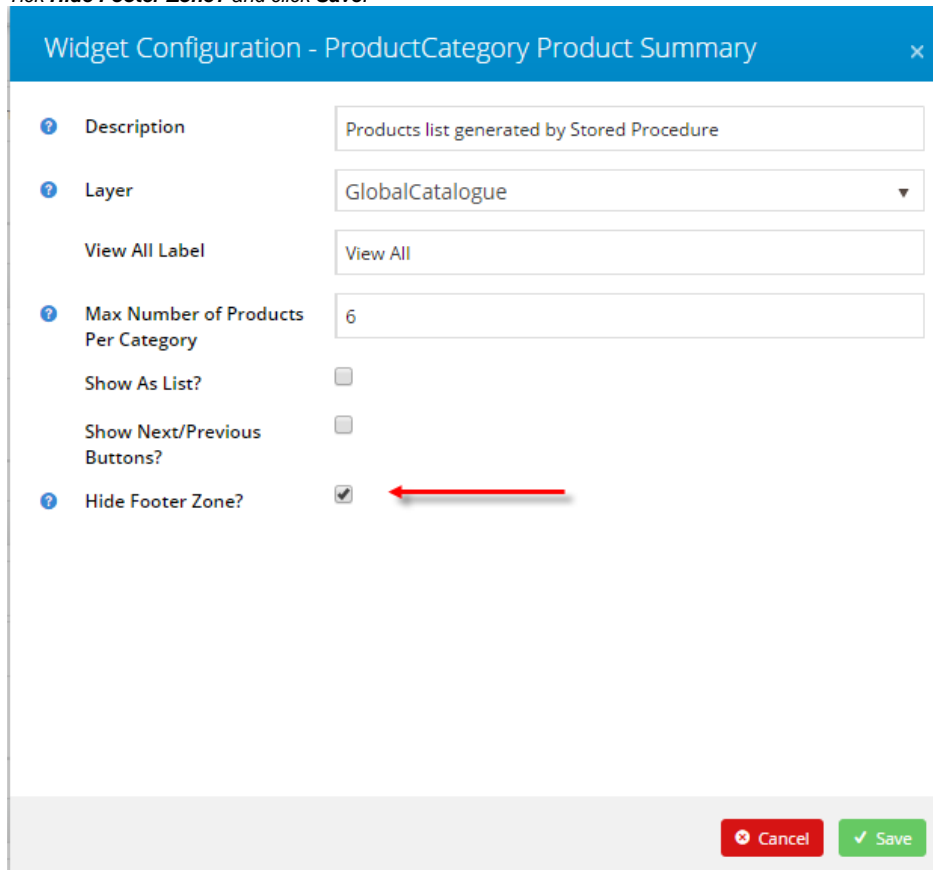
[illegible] Hide Footer Zone? and click Save.

Widget Configuration - ProductCategory Product Summary

×

Description
Products list generated by Stored Procedure

Layer
GlobalCatalogue

View All Label
View All

Max Number of Products Per Category
6

Show As List?

Show Next/Previous Buttons?

Hide Footer Zone?

Cancel
Save